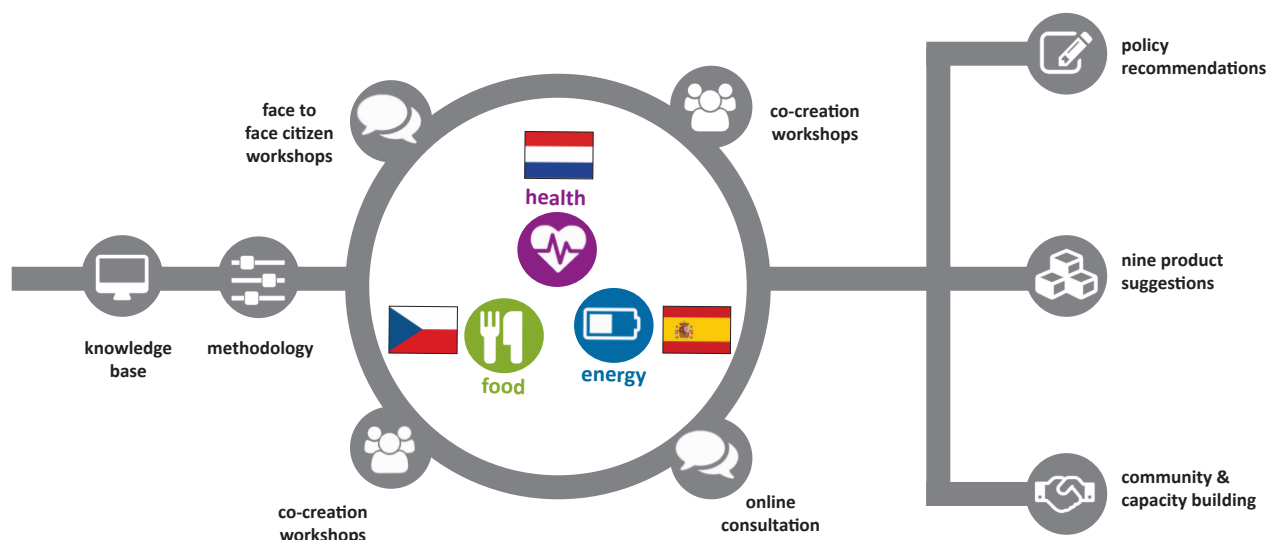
face to face citizen workshops

co-creation workshops

health

knowledge base

methodology

food

energy

co-creation workshops

online consultation

policy recommendations

nine product suggestions

community & capacity building